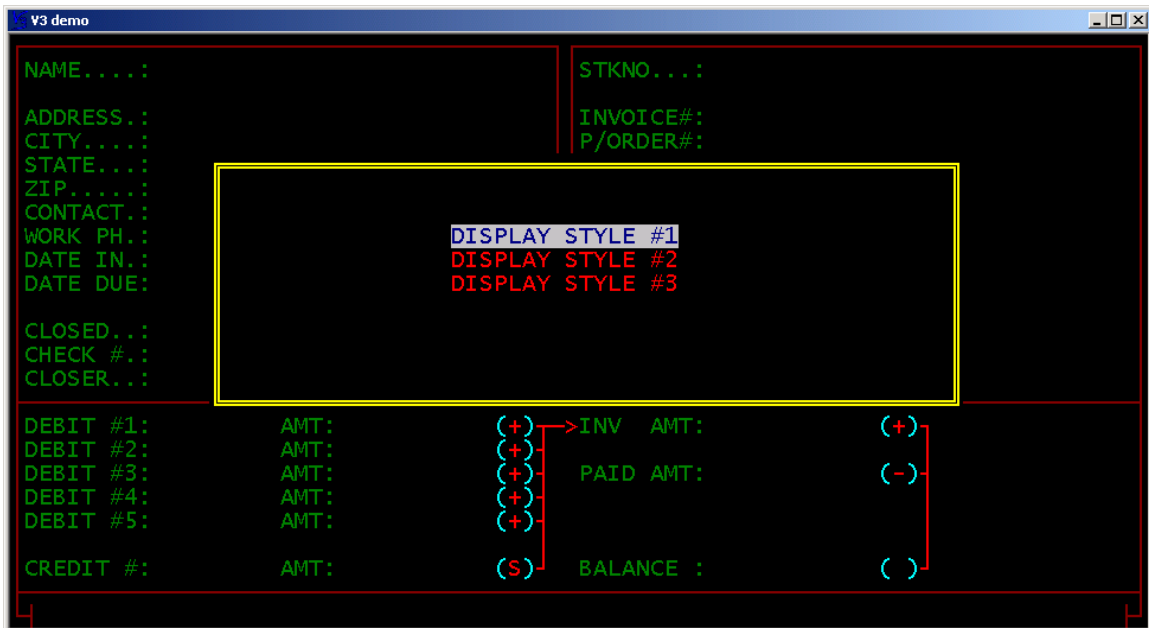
V3 demo

NAME....:

ADDRESS.:
CITY....:
STATE...:
ZIP.....:
CONTACT.:
WORK PH.:
DATE IN.:
DATE DUE:

CLOSED..:
CHECK #.:
CLOSER..:

STKNO...:

INVOICE#:
P/ORDER#:

DISPLAY STYLE #1
DISPLAY STYLE #2
DISPLAY STYLE #3

DEBIT #1: AMT: (+) >INV AMT: (+)
DEBIT #2: AMT: (+)
DEBIT #3: AMT: (+) PAID AMT: (-)
DEBIT #4: AMT: (+)
DEBIT #5: AMT: (+)

CREDIT #: AMT: (S) BALANCE : ( )